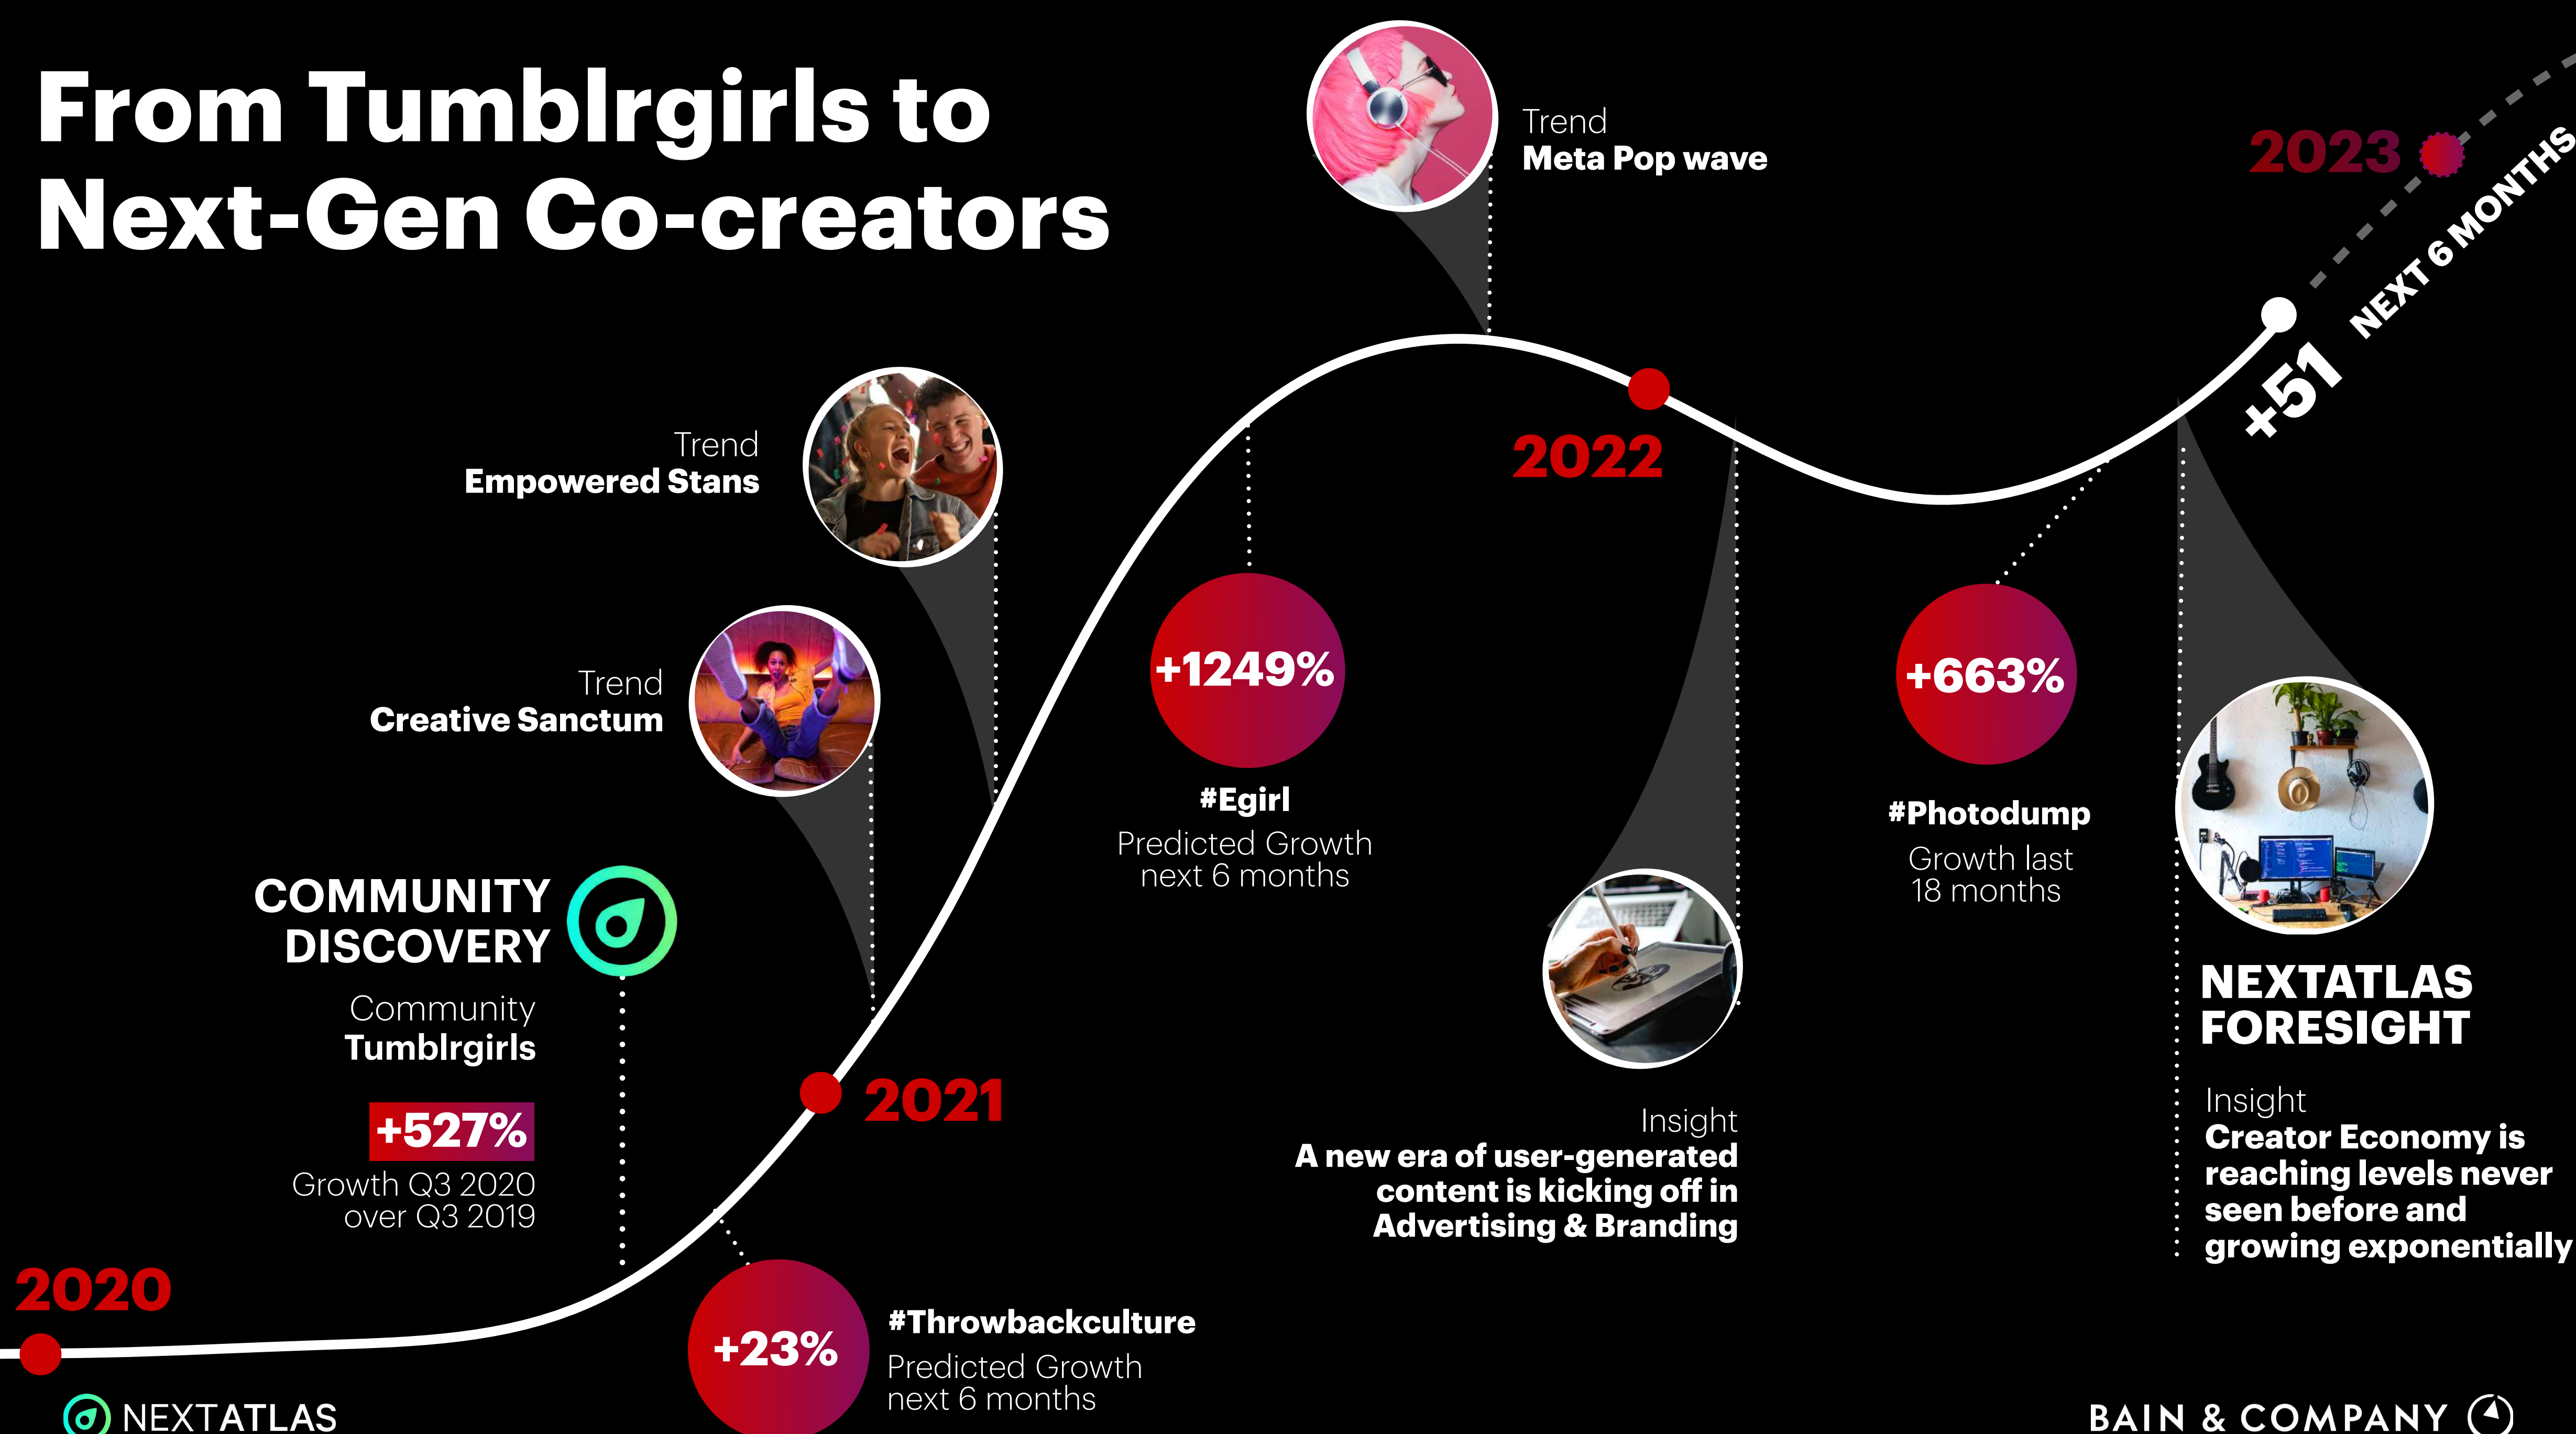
From Tumblrgirls to Next-Gen Co-creators

Trend
Meta Pop wave

2023

NEXT 6 MONTHS

+51

Trend
Empowered Stans

2022

+1249%

#Egirl
Predicted Growth next 6 months

Trend
Creative Sanctum

+663%

#Photodump
Growth last 18 months

COMMUNITY DISCOVERY

Community
Tumblrgirls

+527%
Growth Q3 2020 over Q3 2019

2021

Insight
A new era of user-generated content is kicking off in Advertising & Branding

NEXTATLAS FORESIGHT

Insight
Creator Economy is reaching levels never seen before and growing exponentially

2020

+23%

#Throwbackculture
Predicted Growth next 6 months

NEXTATLAS

BAIN & COMPANY